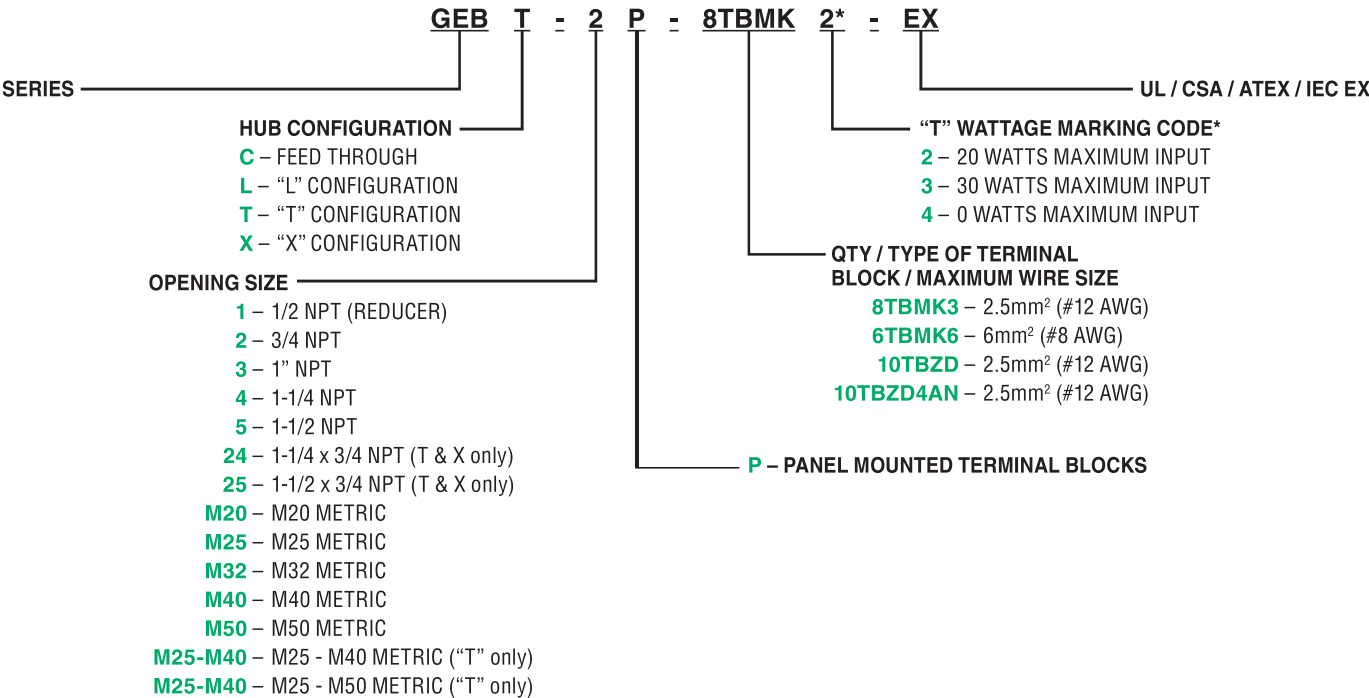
GEB T - 2 P - 8TBMK 2* - EX

SERIES

UL / CSA / ATEX / IEC EX

HUB CONFIGURATION
C – FEED THROUGH
L – “L” CONFIGURATION
T – “T” CONFIGURATION
X – “X” CONFIGURATION

“T” WATTAGE MARKING CODE*
2 – 20 WATTS MAXIMUM INPUT
3 – 30 WATTS MAXIMUM INPUT
4 – 0 WATTS MAXIMUM INPUT

QTY / TYPE OF TERMINAL BLOCK / MAXIMUM WIRE SIZE
8TBMK3 – 2.5mm$^2$ (#12 AWG)
6TBMK6 – 6mm$^2$ (#8 AWG)
10TBZD – 2.5mm$^2$ (#12 AWG)
10TBZD4AN – 2.5mm$^2$ (#12 AWG)

OPENING SIZE
1 – 1/2 NPT (REDUCER)
2 – 3/4 NPT
3 – 1” NPT
4 – 1-1/4 NPT
5 – 1-1/2 NPT
24 – 1-1/4 x 3/4 NPT (T & X only)
25 – 1-1/2 x 3/4 NPT (T & X only)
M20 – M20 METRIC
M25 – M25 METRIC
M32 – M32 METRIC
M40 – M40 METRIC
M50 – M50 METRIC
M25-M40 – M25 - M40 METRIC (“T” only)
M25-M40 – M25 - M50 METRIC (“T” only)

P – PANEL MOUNTED TERMINAL BLOCKS